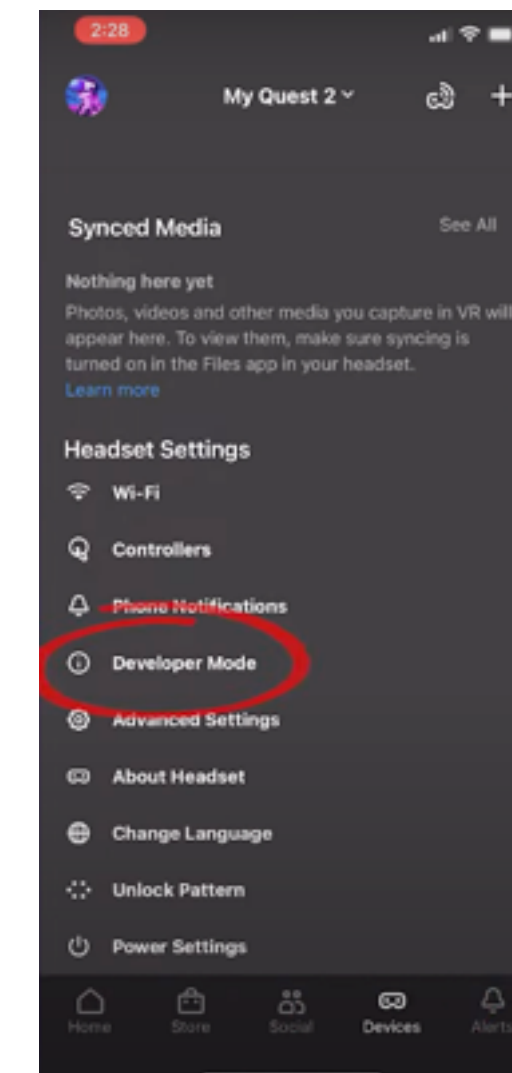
2:28

My Quest 2

Synced Media

See All

Nothing here yet

Photos, videos and other media you capture in VR will appear here. To view them, make sure syncing is turned on in the Files app in your headset.

Learn more

Headset Settings

Wi-Fi

Controllers

Phone Notifications

Developer Mode

Advanced Settings

About Headset

Change Language

Unlock Pattern

Power Settings

Home Store Social Devices Alerts